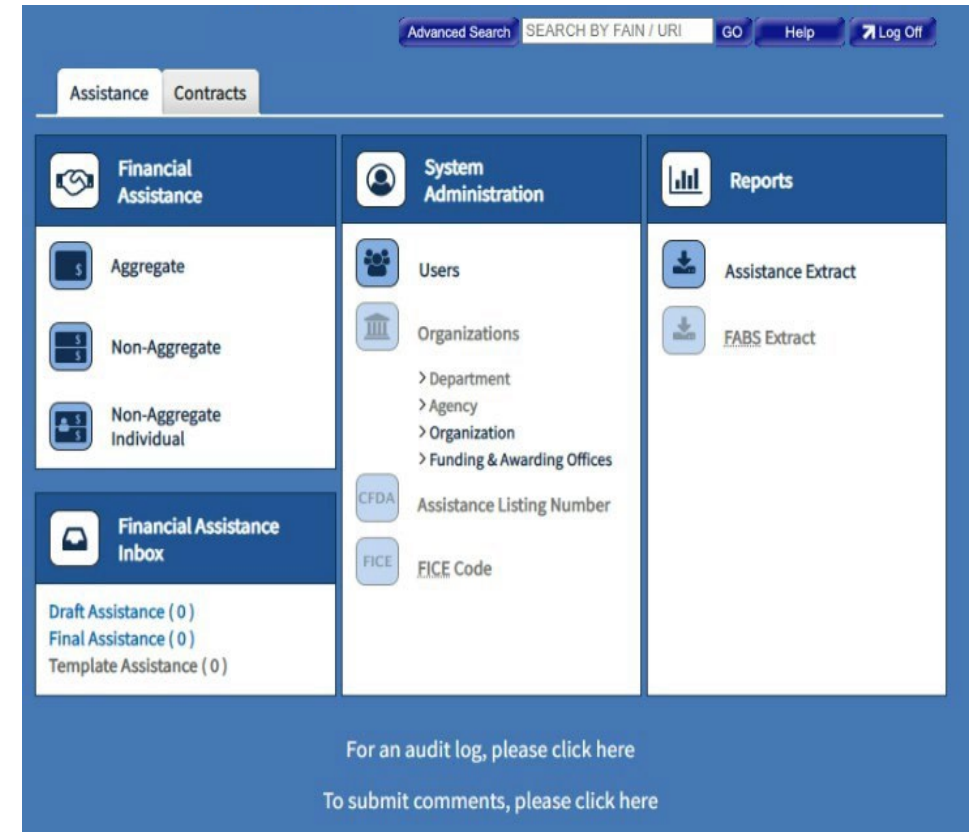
Advanced Search SEARCH BY FAIN / URI GO Help Log Off

Assistance Contracts

Financial Assistance

Aggregate

Non-Aggregate

Non-Aggregate Individual

Financial Assistance Inbox

Draft Assistance ( 0 )
Final Assistance ( 0 )
Template Assistance ( 0 )

System Administration

Users

Organizations

> Department
> Agency
> Organization
> Funding & Awarding Offices

CFDA Assistance Listing Number

FICE FICE Code

Reports

Assistance Extract

FABS Extract

For an audit log, please click here

To submit comments, please click here